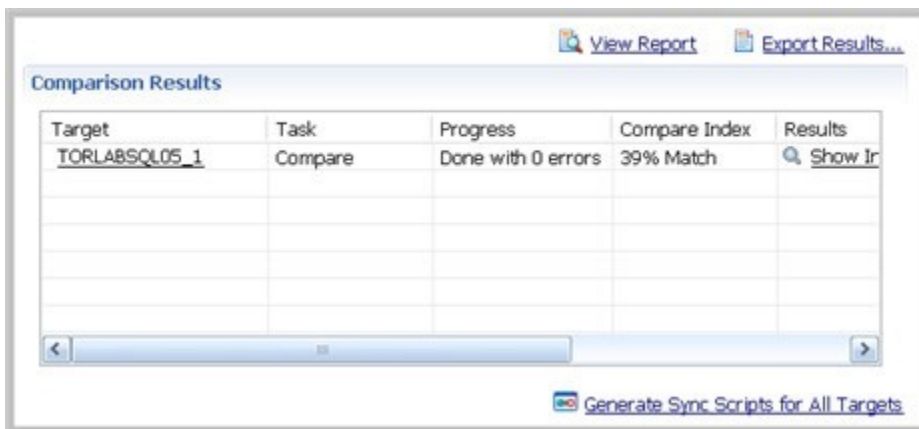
View Report Export Results...

Comparison Results

| Target | Task | Progress | Compare Index | Results |
|---|---|---|---|---|
| TORLABSQL05_1 | Compare | Done with 0 errors | 39% Match | Show Ir |

Generate Sync Scripts for All Targets